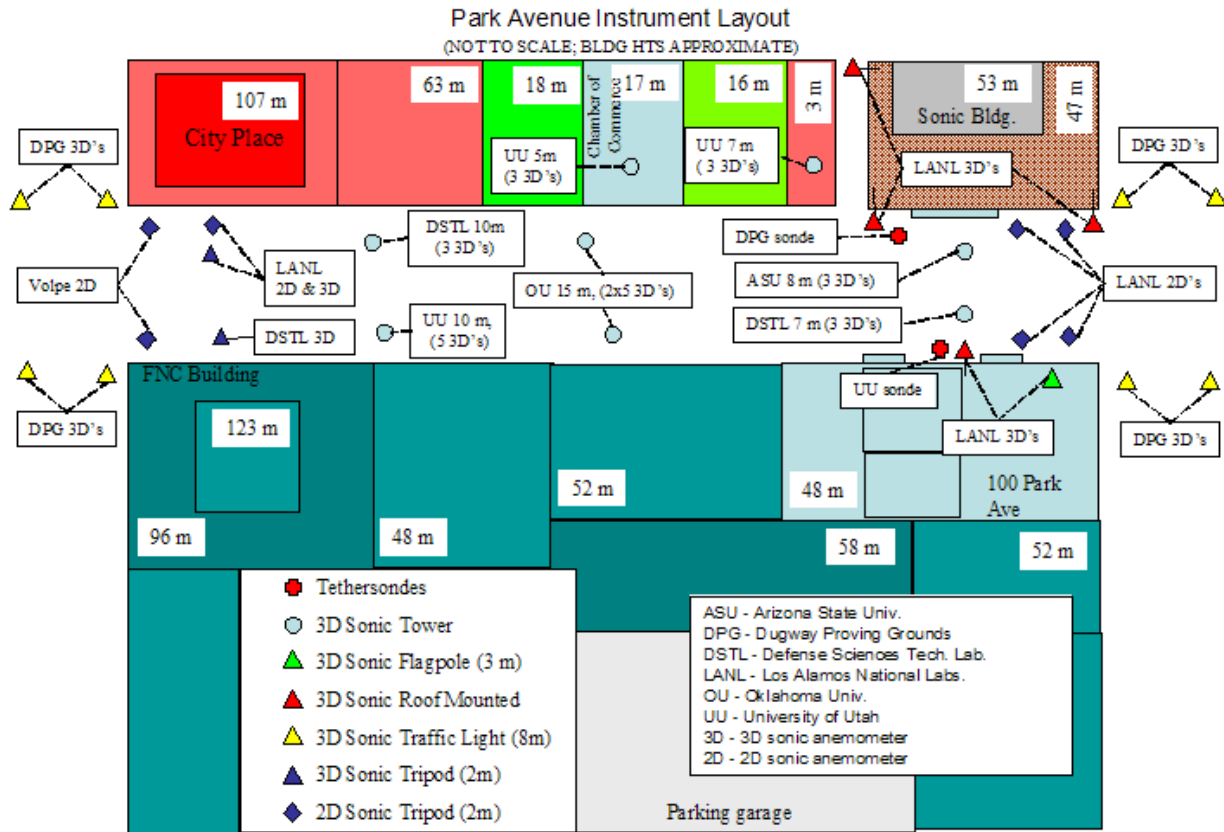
Park Avenue Instrument Layout
(NOT TO SCALE; BLDG HTS APPROXIMATE)

107 m
City Place
63 m
18 m
Chamber of Commerce
17 m
16 m
3 m
53 m
Sonic Bldg.
47 m

DPG 3D's
UU 5m (3 3D's)
UU 7 m (3 3D's)
LANL 3D's
DPG 3D's

DSTL 10m (3 3D's)
DPG sonde
Volpe 2D
LANL 2D & 3D
OU 15 m, (2x5 3D's)
ASU 8 m (3 3D's)
LANL 2D's
DSTL 3D
UU 10 m, (5 3D's)
DSTL 7 m (3 3D's)

FNC Building
123 m
UU sonde
LANL 3D's
DPG 3D's
DPG 3D's
52 m
48 m
100 Park Ave
96 m
48 m
58 m
52 m

Tethersondes
3D Sonic Tower
3D Sonic Flagpole (3 m)
3D Sonic Roof Mounted
3D Sonic Traffic Light (8m)
3D Sonic Tripod (2m)
2D Sonic Tripod (2m)

ASU - Arizona State Univ.
DPG - Dugway Proving Grounds
DSTL - Defense Sciences Tech. Lab.
LANL - Los Alamos National Labs.
OU - Oklahoma Univ.
UU - University of Utah
3D - 3D sonic anemometer
2D - 2D sonic anemometer

Parking garage